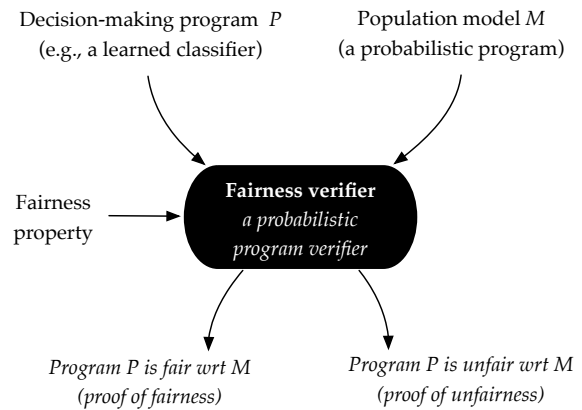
Decision-making program $P$
(e.g., a learned classifier)

Population model $M$
(a probabilistic program)

Fairness property

**Fairness verifier**
*a probabilistic program verifier*

*Program P is fair wrt M*
*(proof of fairness)*

*Program P is unfair wrt M*
*(proof of unfairness)*